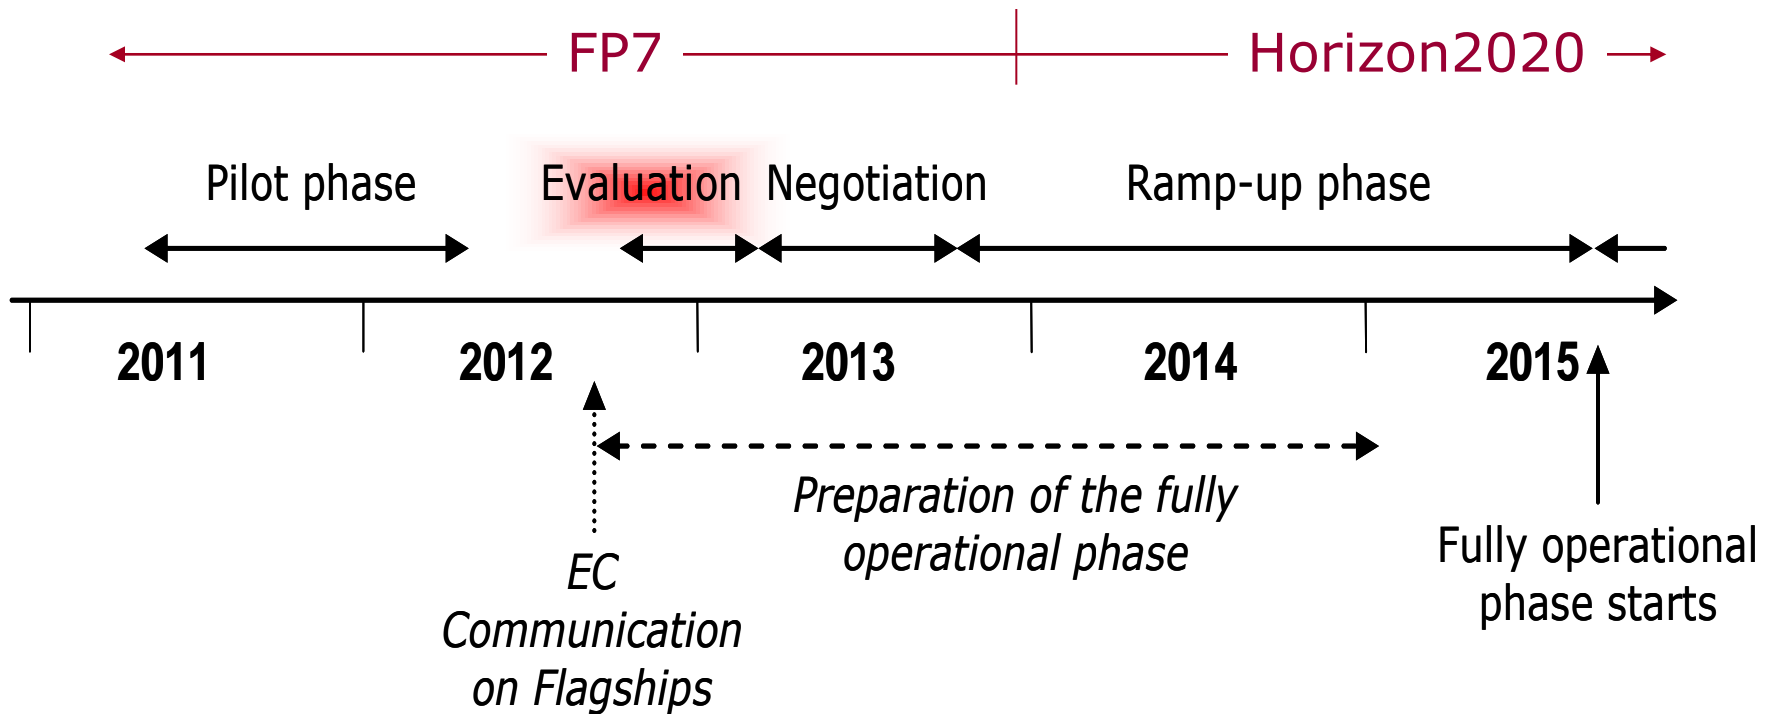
FP7

Horizon2020

Pilot phase

Evaluation

Negotiation

Ramp-up phase

2011

2012

2013

2014

2015

Preparation of the fully operational phase

EC Communication on Flagships

Fully operational phase starts